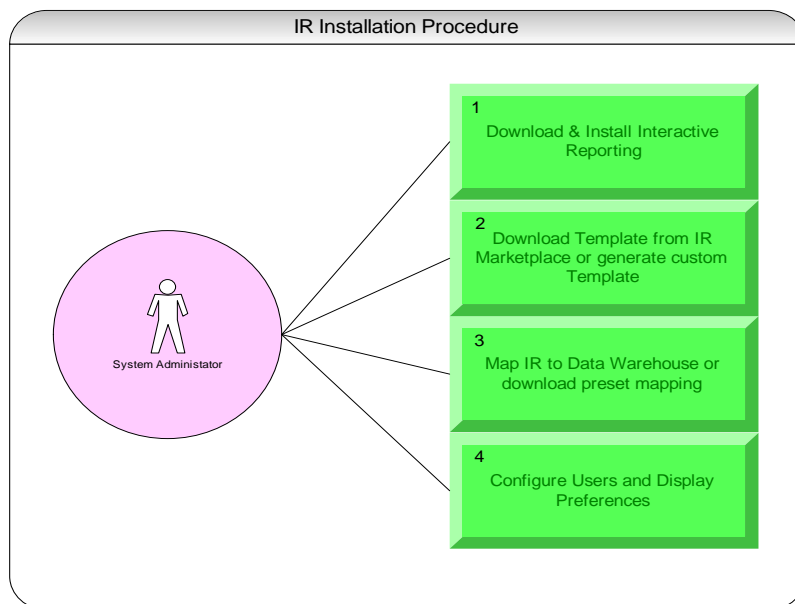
IR Installation Procedure

System Administator

1
Download & Install Interactive Reporting

2
Download Template from IR Marketplace or generate custom Template

3
Map IR to Data Warehouse or download preset mapping

4
Configure Users and Display Preferences